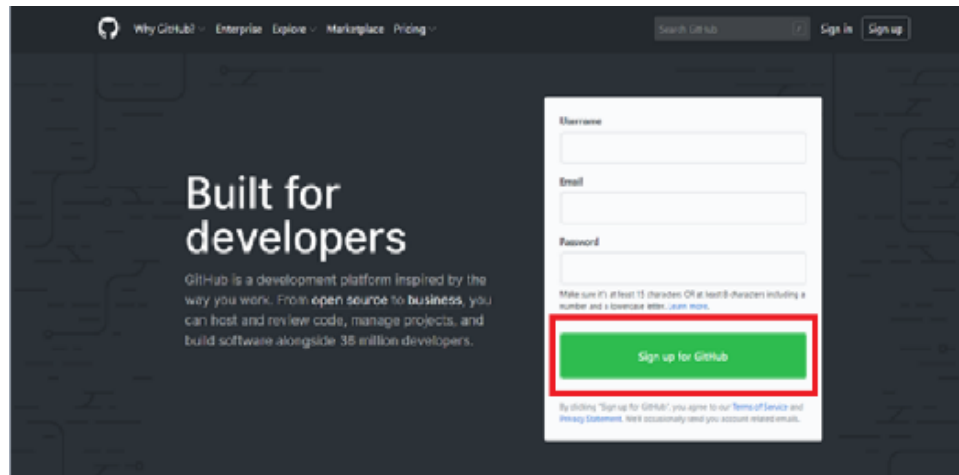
Why GitHub? Enterprise Explore Marketplace Pricing

Search GitHub

Sign in Sign up

Built for developers

GitHub is a development platform inspired by the way you work. From open source to business, you can host and review code, manage projects, and build software alongside 36 million developers.

Username

Email

Password

Make sure it's at least 15 characters OR at least 8 characters including a number and a lowercase letter. Learn more.

Sign up for GitHub

By clicking "Sign up for GitHub", you agree to our Terms of Service and Privacy Statement. We'll occasionally send you account related emails.